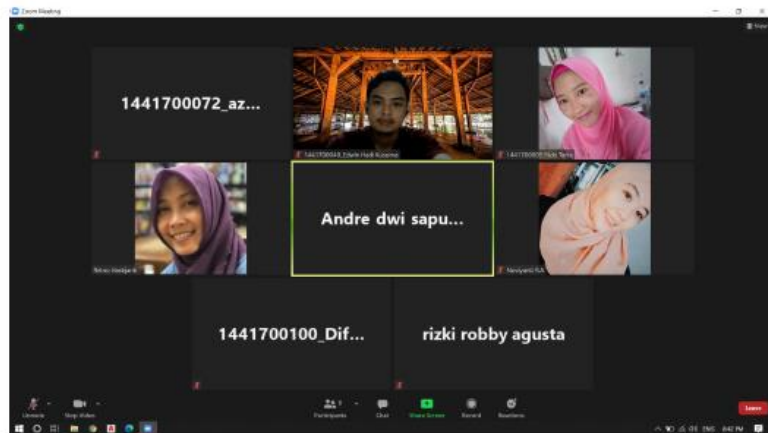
Zoom Meeting

1441700072_az...

1441700048_Edwin Hadi Kusuma

1441700035 Dicki Tania

Retno Handayani

Andre dwi sapu...

Naviyanti KA

1441700100_Dif...

rizki robby agusta

Unmute

Stop Video

Participants

Chat

Share Screen

Record

Reactions

Leave

ENG 8:42 PM